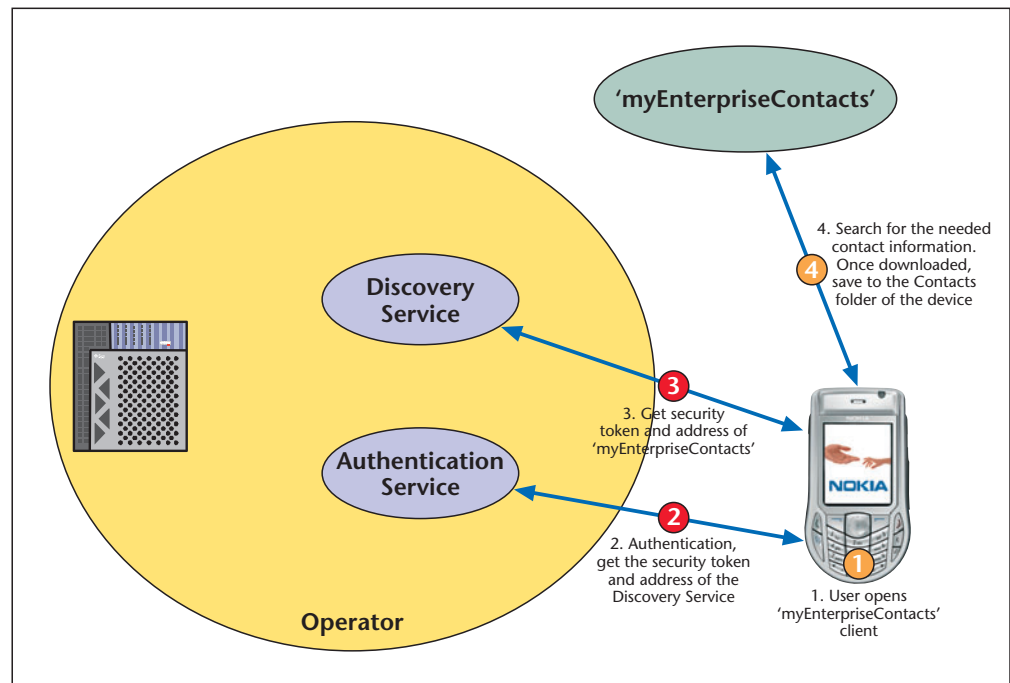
'myEnterpriseContacts'

4

4. Search for the needed contact information. Once downloaded, save to the Contacts folder of the device

Discovery Service

3

3. Get security token and address of 'myEnterpriseContacts'

Authentication Service

NOKIA

2

2. Authentication, get the security token and address of the Discovery Service

1

1. User opens 'myEnterpriseContacts' client

Operator